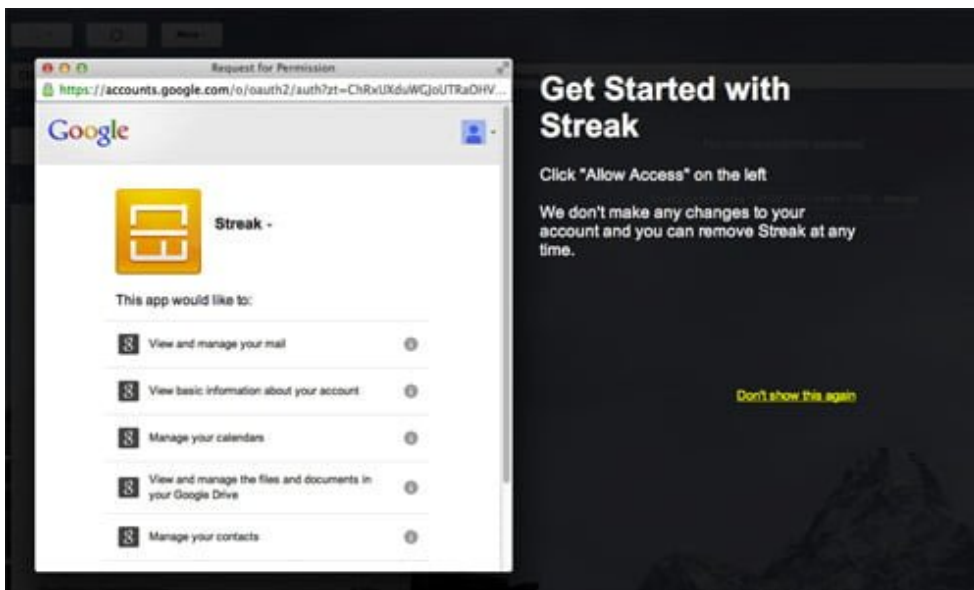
Request for Permission

https://accounts.google.com/o/oauth2/auth?zt=ChRxUXduWGJoUTRaOHV...

Google

Streak -

This app would like to:

View and manage your mail

View basic information about your account

Manage your calendars

View and manage the files and documents in your Google Drive

Manage your contacts

Get Started with Streak

Click "Allow Access" on the left

We don't make any changes to your account and you can remove Streak at any time.

Don't show this again